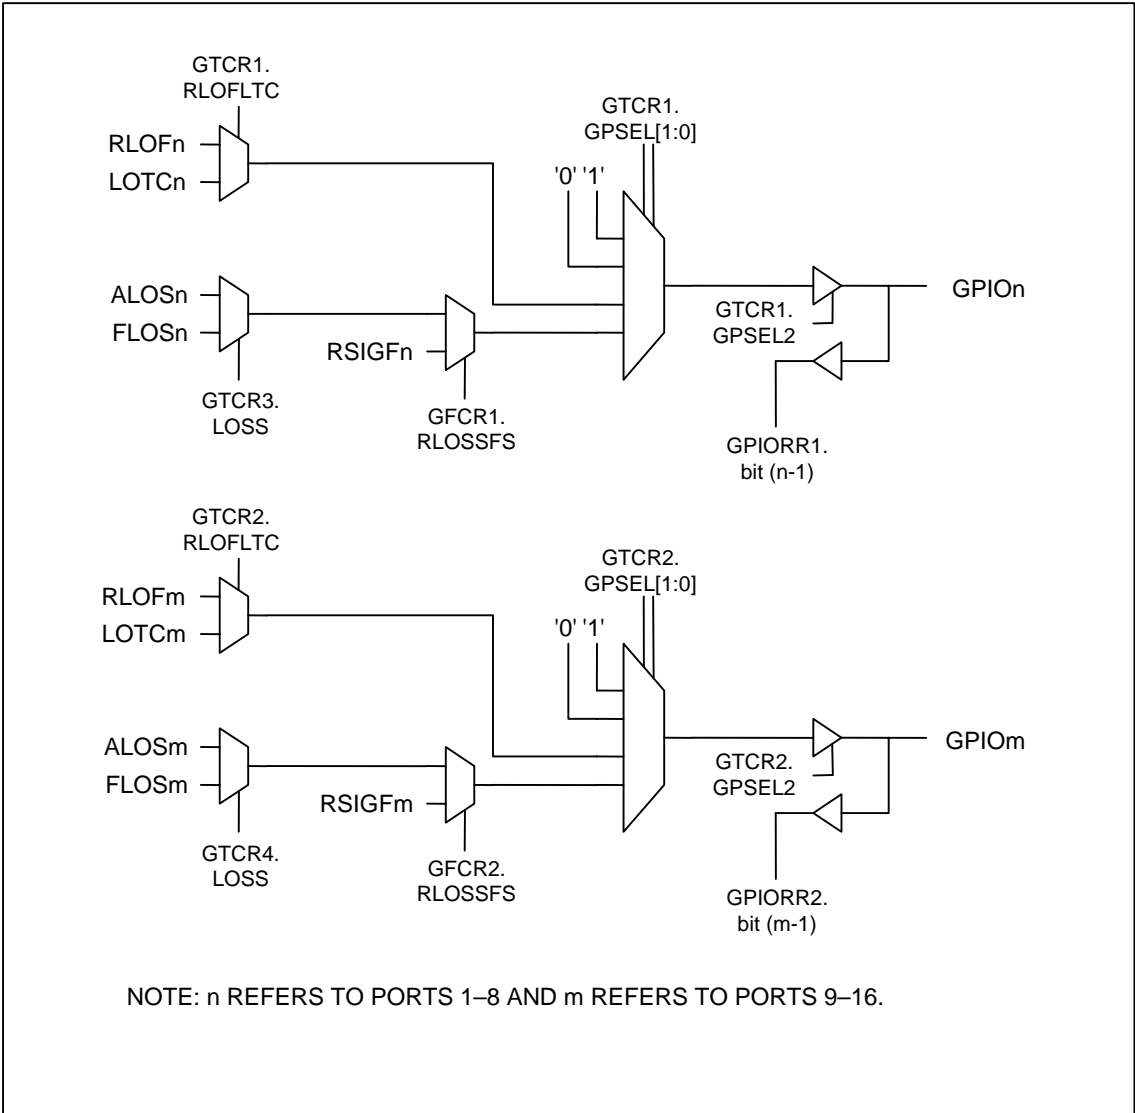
GTCR1.
RLOFLTC

RLOFn
LOTCn

GTCR1.
GPSEL[1:0]

'0' '1'

ALOSn
FLOSn

RSIGFn

GTCR1.
GPSEL2

GPIOn

GTCR3.
LOSS

GFCR1.
RLOSSFS

GPIORR1.
bit (n-1)

GTCR2.
RLOFLTC

RLOFm
LOTCm

GTCR2.
GPSEL[1:0]

'0' '1'

ALOSm
FLOSm

RSIGFm

GTCR2.
GPSEL2

GPIOm

GTCR4.
LOSS

GFCR2.
RLOSSFS

GPIORR2.
bit (m-1)

NOTE: n REFERS TO PORTS 1–8 AND m REFERS TO PORTS 9–16.